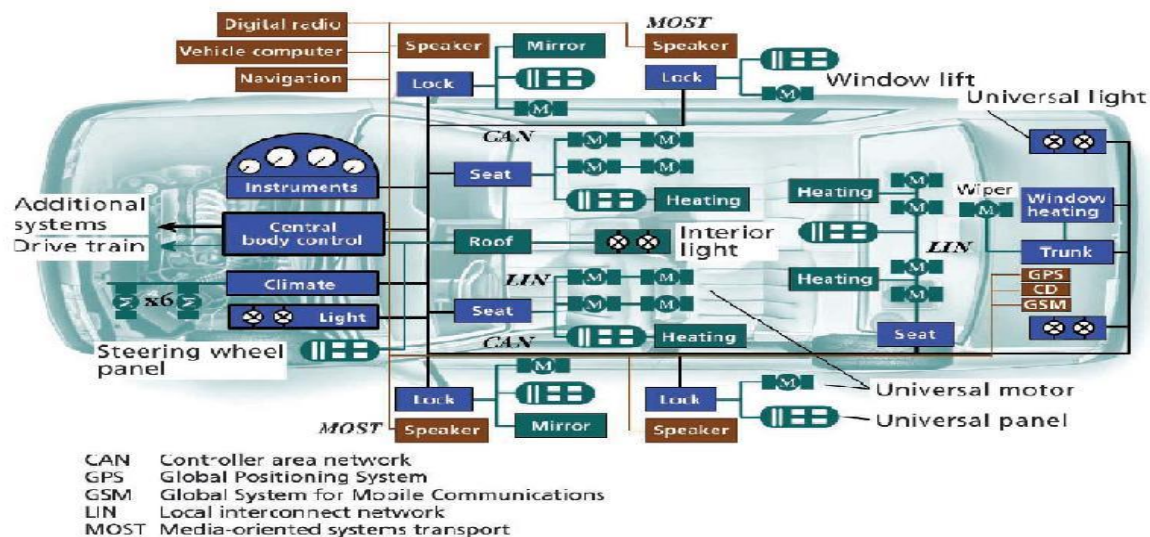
Digital radio
Vehicle computer
Navigation
Speaker
Mirror
MOST
Speaker
Lock
Lock
Window lift
Universal light
CAN
Instruments
Seat
Heating
Heating
Wiper
Window heating
Additional systems
Drive train
Central body control
Roof
Interior light
LIN
Trunk
Climate
LIN
Heating
GPS
CD
GSM
x6
Light
Seat
Seat
Steering wheel panel
CAN
Heating
Lock
Lock
Universal motor
Universal panel
MOST
Speaker
Mirror
Speaker

CAN Controller area network
GPS Global Positioning System
GSM Global System for Mobile Communications
LIN Local interconnect network
MOST Media-oriented systems transport